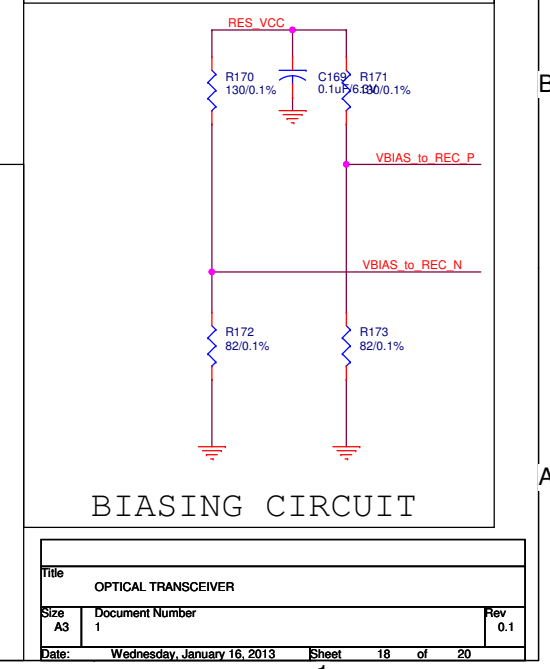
RES_VCC

R170
130/0.1%

C169
0.1uF/6.3V

R171
130/0.1%

B

VBIAS_to_REC_P

VBIAS_to_REC_N

R172
82/0.1%

R173
82/0.1%

A

BIASING CIRCUIT

Title
OPTICAL TRANSCEIVER

Size
A3

Document Number
1

Rev
0.1

Date: Wednesday, January 16, 2013

Sheet 18 of 20